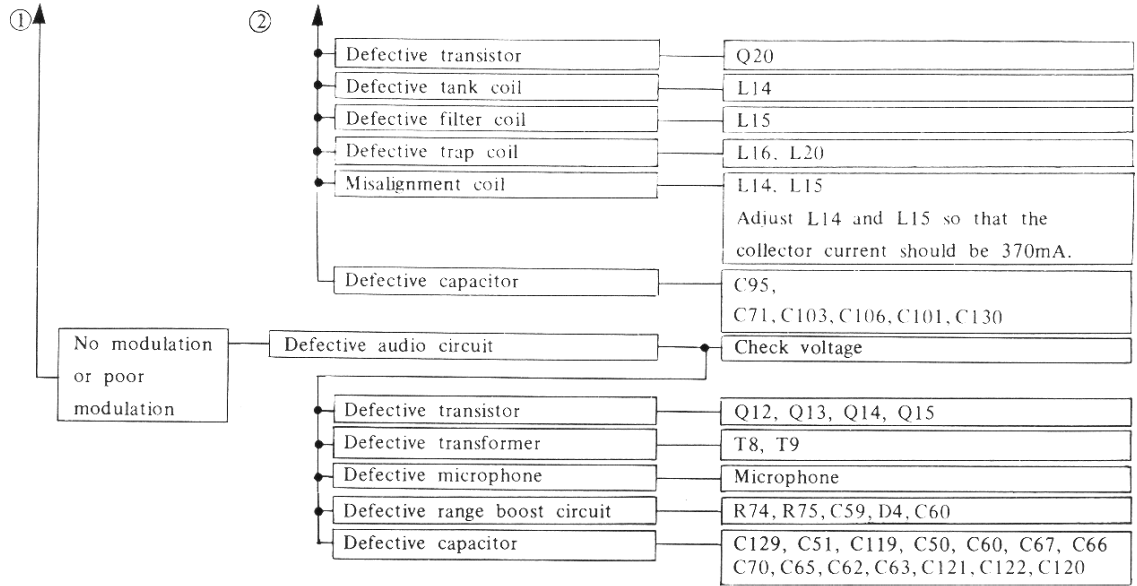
①

②

Defective transistor — Q20
Defective tank coil — L14
Defective filter coil — L15
Defective trap coil — L16, L20
Misalignment coil — L14, L15
Adjust L14 and L15 so that the collector current should be 370mA.
Defective capacitor — C95,
C71, C103, C106, C101, C130

No modulation or poor modulation — Defective audio circuit — Check voltage

Defective transistor — Q12, Q13, Q14, Q15
Defective transformer — T8, T9
Defective microphone — Microphone
Defective range boost circuit — R74, R75, C59, D4, C60
Defective capacitor — C129, C51, C119, C50, C60, C67, C66
C70, C65, C62, C63, C121, C122, C120